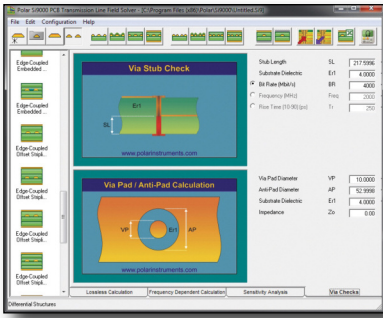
Polar Si9000 PCB Transmission Line Field Solver - [C:\Program Files (x86)\Polar\Si9000\Untitled.SI9]

File Edit Configuration Help

Edge-Coupled Embedded ...

Edge-Coupled Embedded ...

Edge-Coupled Offset Stripli...

Edge-Coupled Offset Stripli...

Edge-Coupled Offset Stripli...

Edge-Coupled Offset Stripli...

Edge-Coupled Offset Stripli...

Via Stub Check

Er1

SL

www.polarinstruments.com

Stub Length SL 217.5996

Substrate Dielectric Er1 4.0000

Bit Rate (Mbit/s) BR 4000

Frequency (MHz) Freq 2000

Rise Time (10-90)(ps) Tr 250

Via Pad / Anti-Pad Calculation

VP Er1 AP

www.polarinstruments.com

Via Pad Diameter VP 10.0000

Anti-Pad Diameter AP 52.9998

Substrate Dielectric Er1 4.0000

Impedance Zo 0.00

Lossless Calculation | Frequency Dependent Calculation | Sensitivity Analysis | Via Checks

Differential Structures